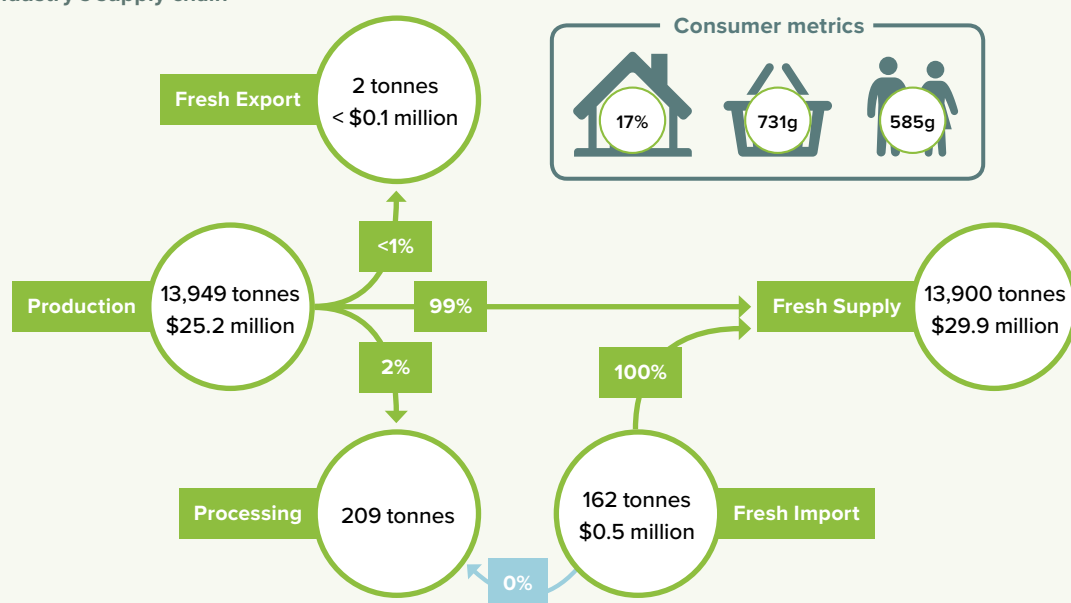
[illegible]

Consumer metrics

17%

731g

585g

Fresh Export

2 tonnes
< $0.1 million

<1%

Production

13,949 tonnes
$25.2 million

99%

Fresh Supply

13,900 tonnes
$29.9 million

2%

100%

Processing

209 tonnes

162 tonnes
$0.5 million

Fresh Import

0%